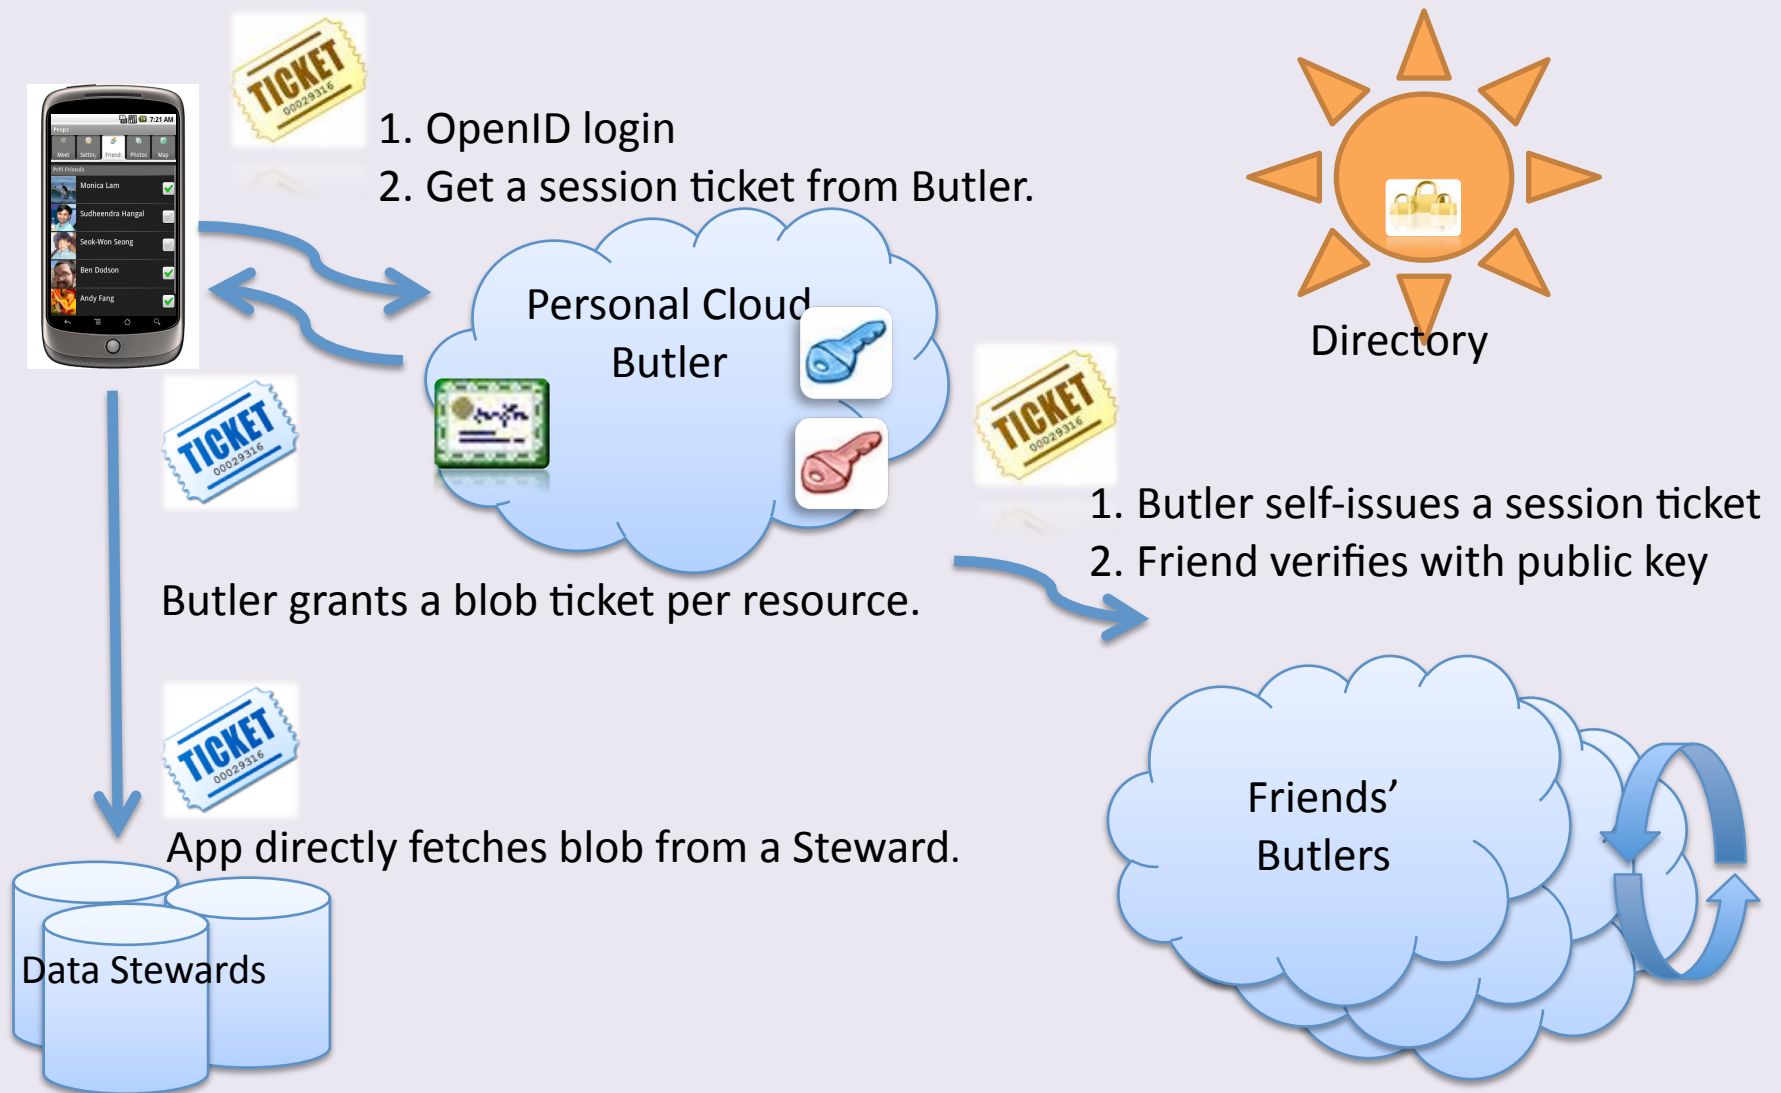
TICKET 00029316

1. OpenID login
2. Get a session ticket from Butler.

7:21 AM
Peops
Meet Settin Friend Photos Map
PrPl Friends
Monica Lam
Sudheendra Hangal
Seok-Won Seong
Ben Dodson
Andy Fang

Personal Cloud Butler

Directory

TICKET 00029316

TICKET 00029316

1. Butler self-issues a session ticket
2. Friend verifies with public key

Butler grants a blob ticket per resource.

TICKET 00029316

App directly fetches blob from a Steward.

Data Stewards

Friends' Butlers